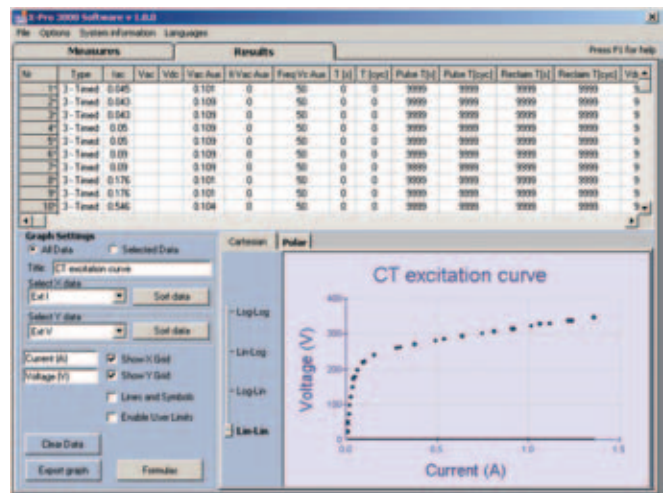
X-Pro 3000 Software v 1.0.0

File Options System information Languages

Measures | Results

Press F1 for help

| Nr | Type | Iac | Vac | Vdc | Vac Aux | IIVac Aux | Freq Vc Aux | T [s] | T [cyc] | Pulse T [s] | Pulse T [cyc] | Reclaim T [s] | Reclaim T [cyc] | Vdc |
|---|---|---|---|---|---|---|---|---|---|---|---|---|---|---|
| 1 | 3 - Timed | 0.045 | | | 0.101 | 0 | 50 | 0 | 0 | 9999 | 9999 | 9999 | 9999 | 9 |
| 2 | 3 - Timed | 0.043 | | | 0.109 | 0 | 50 | 0 | 0 | 9999 | 9999 | 9999 | 9999 | 9 |
| 3 | 3 - Timed | 0.043 | | | 0.109 | 0 | 50 | 0 | 0 | 9999 | 9999 | 9999 | 9999 | 9 |
| 4 | 3 - Timed | 0.05 | | | 0.109 | 0 | 50 | 0 | 0 | 9999 | 9999 | 9999 | 9999 | 9 |
| 5 | 3 - Timed | 0.05 | | | 0.109 | 0 | 50 | 0 | 0 | 9999 | 9999 | 9999 | 9999 | 9 |
| 6 | 3 - Timed | 0.09 | | | 0.109 | 0 | 50 | 0 | 0 | 9999 | 9999 | 9999 | 9999 | 9 |
| 7 | 3 - Timed | 0.09 | | | 0.109 | 0 | 50 | 0 | 0 | 9999 | 9999 | 9999 | 9999 | 9 |
| 8 | 3 - Timed | 0.176 | | | 0.101 | 0 | 50 | 0 | 0 | 9999 | 9999 | 9999 | 9999 | 9 |
| 9 | 3 - Timed | 0.176 | | | 0.101 | 0 | 50 | 0 | 0 | 9999 | 9999 | 9999 | 9999 | 9 |
| 10 | 3 - Timed | 0.546 | | | 0.104 | 0 | 50 | 0 | 0 | 9999 | 9999 | 9999 | 9999 | 9 |

Graph Settings
All Data Selected Data
Title: CT excitation curve
Select X data
Ext I Sort data
Select Y data
Ext V Sort data
Current (A) Show X Grid
Voltage (V) Show Y Grid
Lines and Symbols
Enable User Limits
Clear Data
Export graph Formulas

Cartesian Polar
Log-Log
Lin-Log
Log-Lin
Lin-Lin

CT excitation curve
Voltage (V)
400
300
200
100
0
0.0 0.5 1.0 1.5
Current (A)